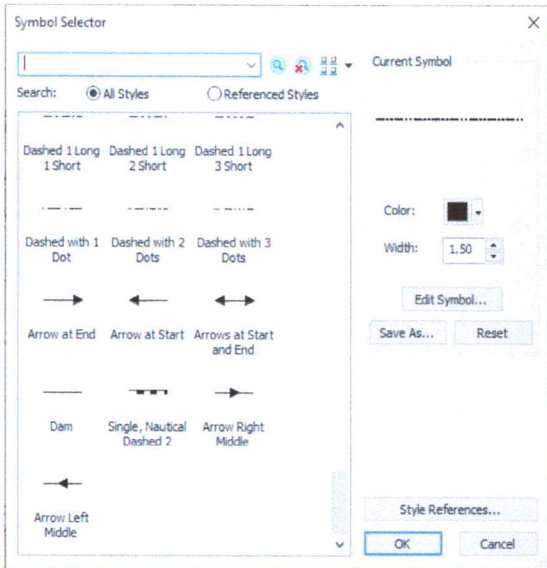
Symbol Selector

×

Search: All Styles Referenced Styles

Current Symbol

Dashed 1 Long 1 Short

Dashed 1 Long 2 Short

Dashed 1 Long 3 Short

Dashed with 1 Dot

Dashed with 2 Dots

Dashed with 3 Dots

Arrow at End

Arrow at Start

Arrows at Start and End

Dam

Single, Nautical Dashed 2

Arrow Right Middle

Arrow Left Middle

Color:

Width: 1.50

Edit Symbol...

Save As...

Reset

Style References...

OK

Cancel